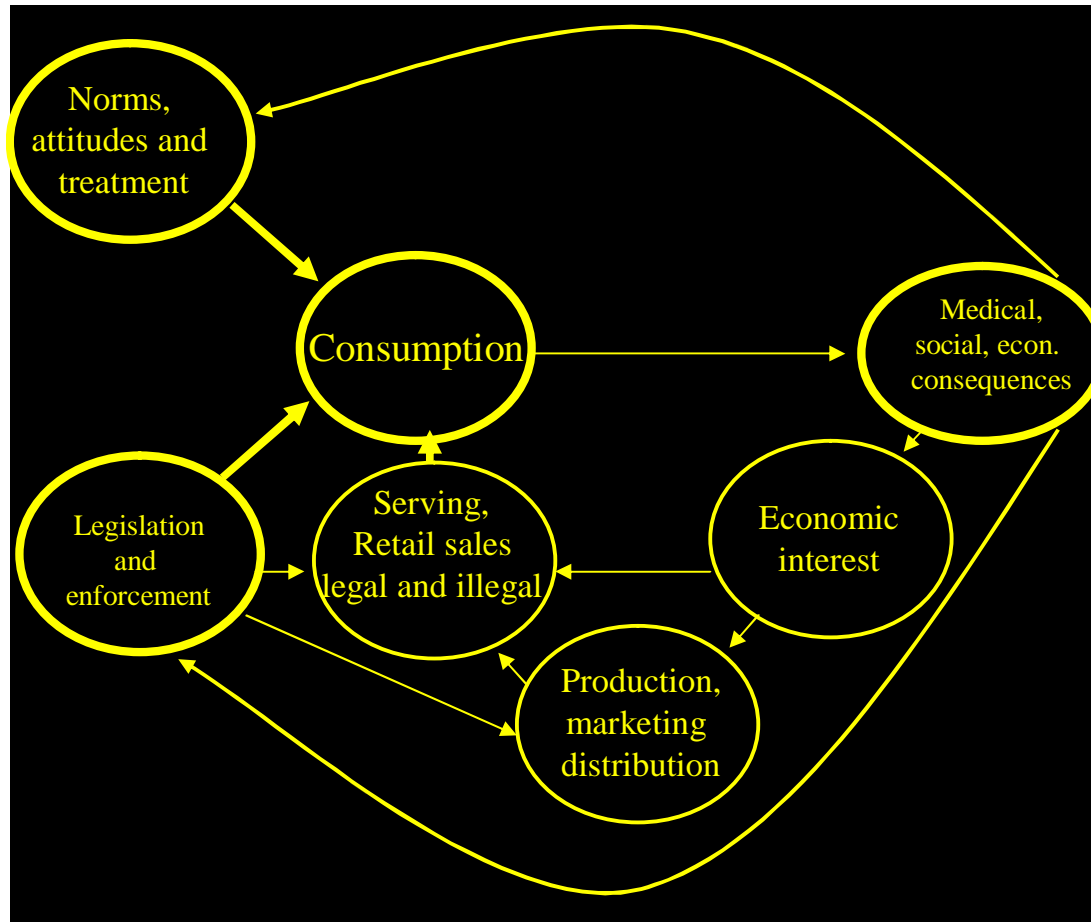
Norms, attitudes and treatment

Consumption

Medical, social, econ. consequences

Legislation and enforcement

Serving, Retail sales legal and illegal

Economic interest

Production, marketing distribution